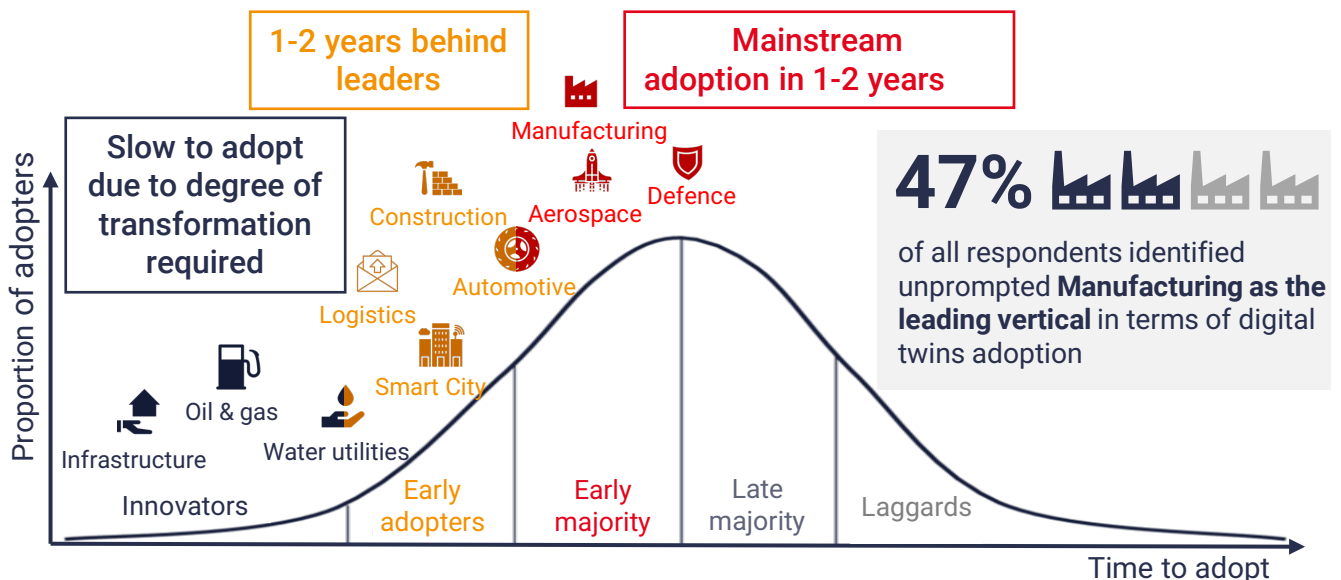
1-2 years behind leaders

Mainstream adoption in 1-2 years

Slow to adopt due to degree of transformation required

Manufacturing

Defence

Aerospace

Construction

Automotive

Logistics

Smart City

Oil & gas

Infrastructure

Water utilities

47%

of all respondents identified unprompted **Manufacturing as the leading vertical** in terms of digital twins adoption

Proportion of adopters

Innovators

Early adopters

Early majority

Late majority

Laggards

Time to adopt